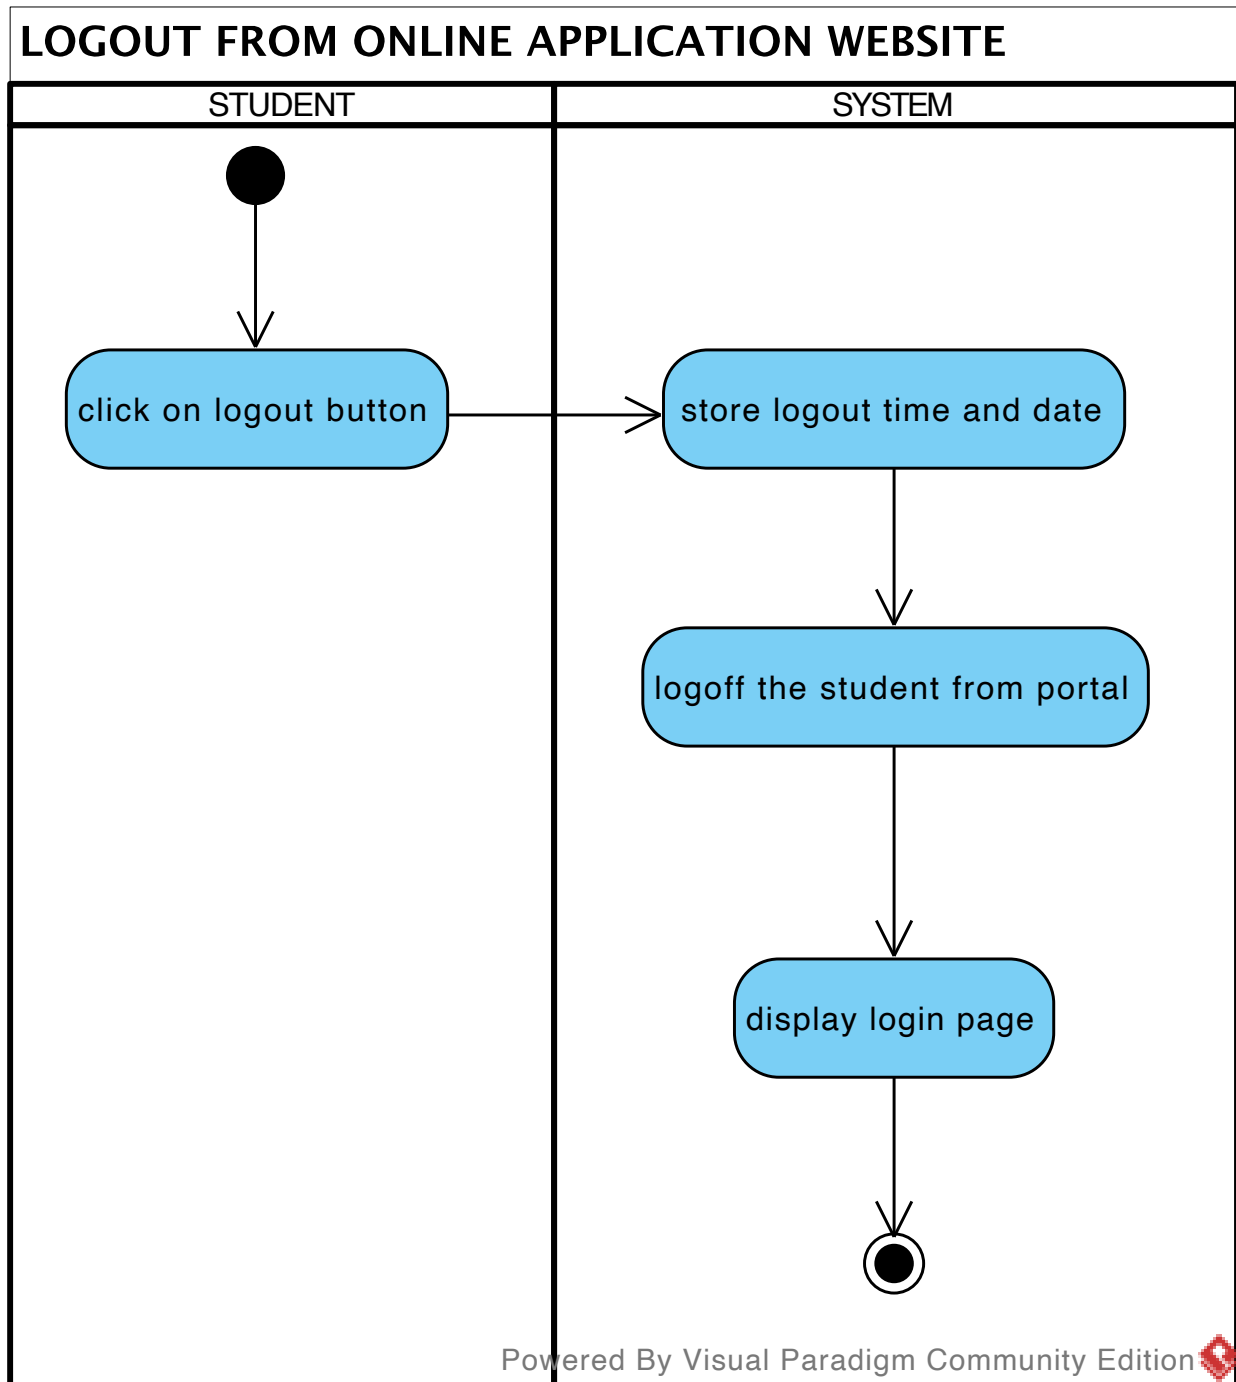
LOGOUT FROM ONLINE APPLICATION WEBSITE

STUDENT

SYSTEM

click on logout button

store logout time and date

logoff the student from portal

display login page

Powered By Visual Paradigm Community Edition